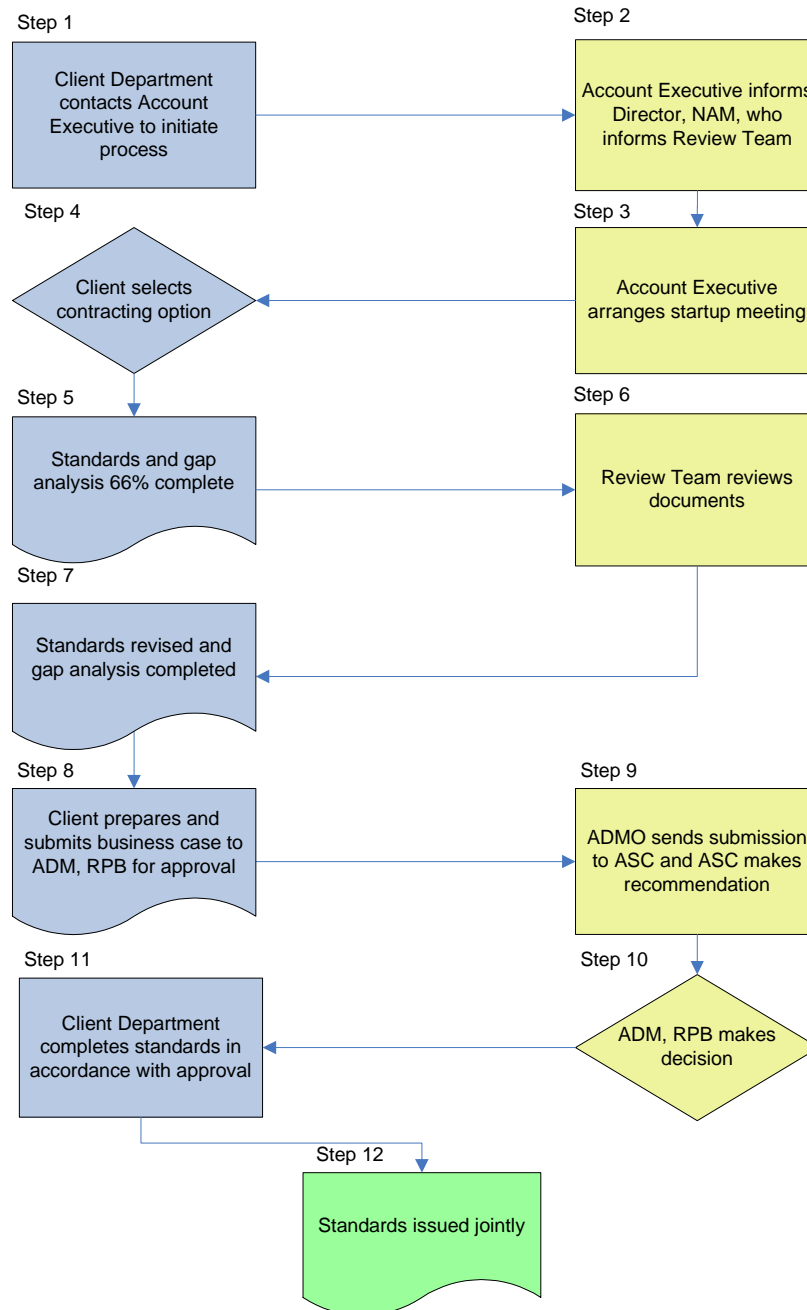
Step 1

Client Department contacts Account Executive to initiate process

Step 2

Account Executive informs Director, NAM, who informs Review Team

Step 3

Account Executive arranges startup meeting

Step 4

Client selects contracting option

Step 5

Standards and gap analysis 66% complete

Step 6

Review Team reviews documents

Step 7

Standards revised and gap analysis completed

Step 8

Client prepares and submits business case to ADM, RPB for approval

Step 9

ADMO sends submission to ASC and ASC makes recommendation

Step 10

ADM, RPB makes decision

Step 11

Client Department completes standards in accordance with approval

Step 12

Standards issued jointly